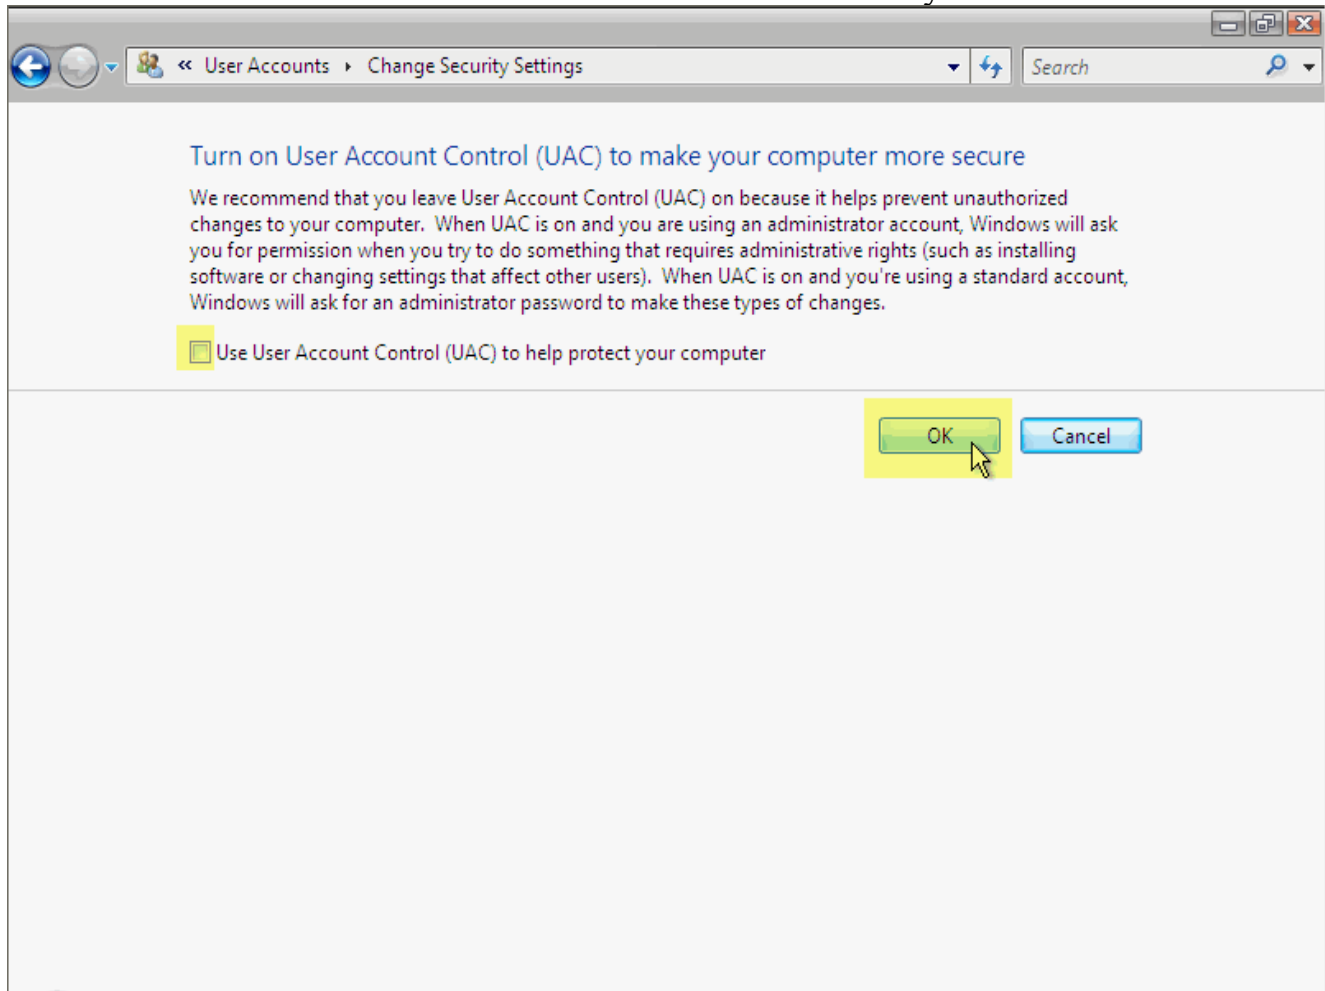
« User Accounts › Change Security Settings

Search

Turn on User Account Control (UAC) to make your computer more secure

We recommend that you leave User Account Control (UAC) on because it helps prevent unauthorized changes to your computer. When UAC is on and you are using an administrator account, Windows will ask you for permission when you try to do something that requires administrative rights (such as installing software or changing settings that affect other users). When UAC is on and you're using a standard account, Windows will ask for an administrator password to make these types of changes.

Use User Account Control (UAC) to help protect your computer

OK

Cancel